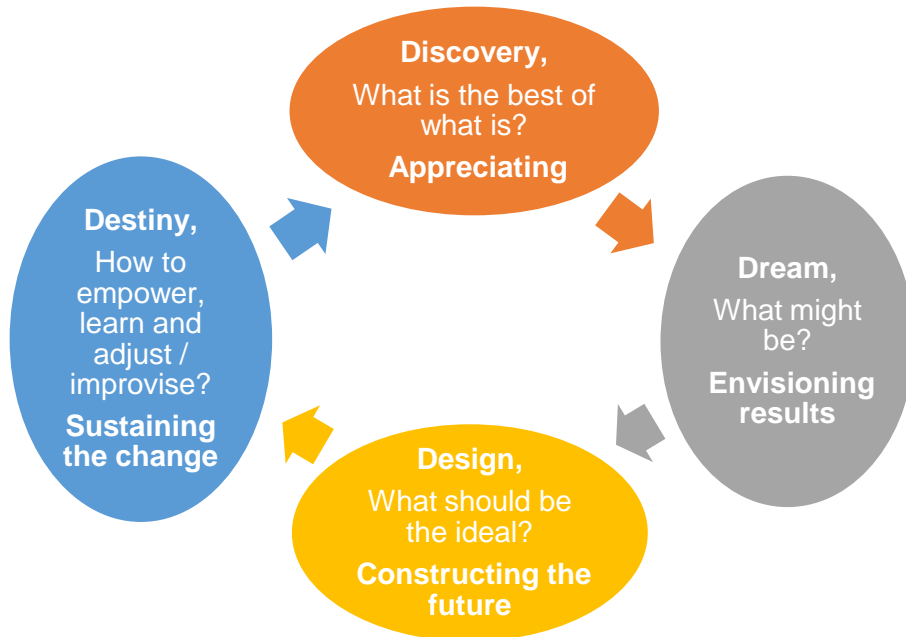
Discovery,
What is the best of what is?
Appreciating

Dream,
What might be?
Envisioning results

Design,
What should be the ideal?
Constructing the future

Destiny,
How to empower, learn and adjust / improvise?
Sustaining the change